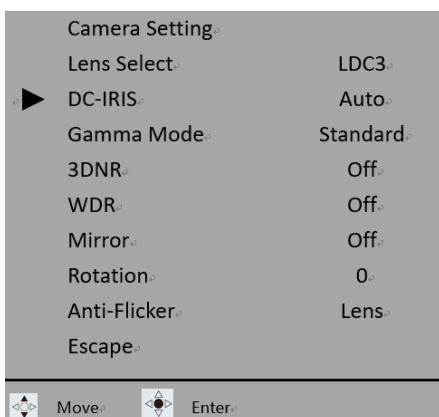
Camera Setting

| | |
|---|---|
| Lens Select | LDC3 |
| ▶ DC-IRIS | Auto |
| Gamma Mode | Standard |
| 3DNR | Off |
| WDR | Off |
| Mirror | Off |
| Rotation | 0 |
| Anti-Flicker | Lens |

Escape

Move Enter